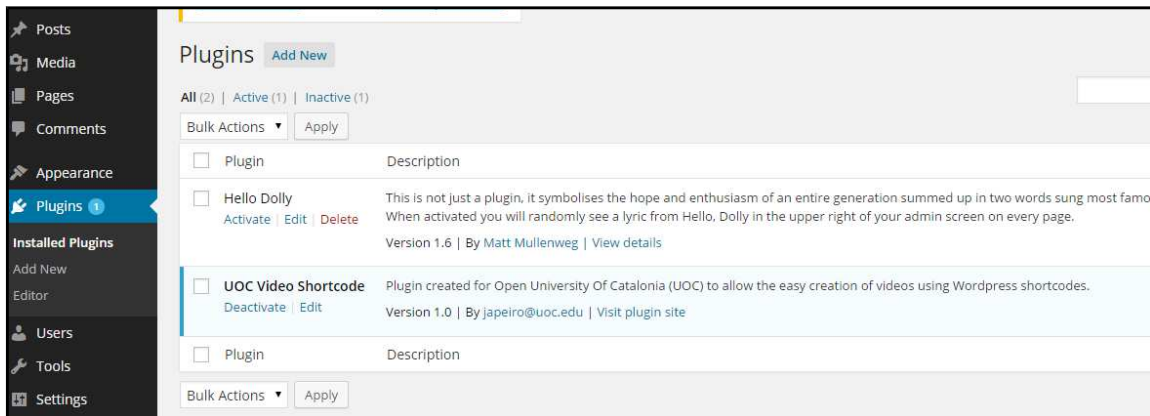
Posts
Media
Pages
Comments
Appearance
Plugins 1
Installed Plugins
Add New
Editor
Users
Tools
Settings

Plugins Add New

All (2) | Active (1) | Inactive (1)

Bulk Actions ▼ Apply

| | Plugin | Description |
|---|---|---|
| | Hello Dolly<br>Activate \| Edit \| Delete | This is not just a plugin, it symbolises the hope and enthusiasm of an entire generation summed up in two words sung most famo<br>When activated you will randomly see a lyric from Hello, Dolly in the upper right of your admin screen on every page.<br>Version 1.6 \| By Matt Mullenweg \| View details |
| | UOC Video Shortcode<br>Deactivate \| Edit | Plugin created for Open University Of Catalonia (UOC) to allow the easy creation of videos using Wordpress shortcodes.<br>Version 1.0 \| By japeiro@uoc.edu \| Visit plugin site |
| | Plugin | Description |

Bulk Actions ▼ Apply